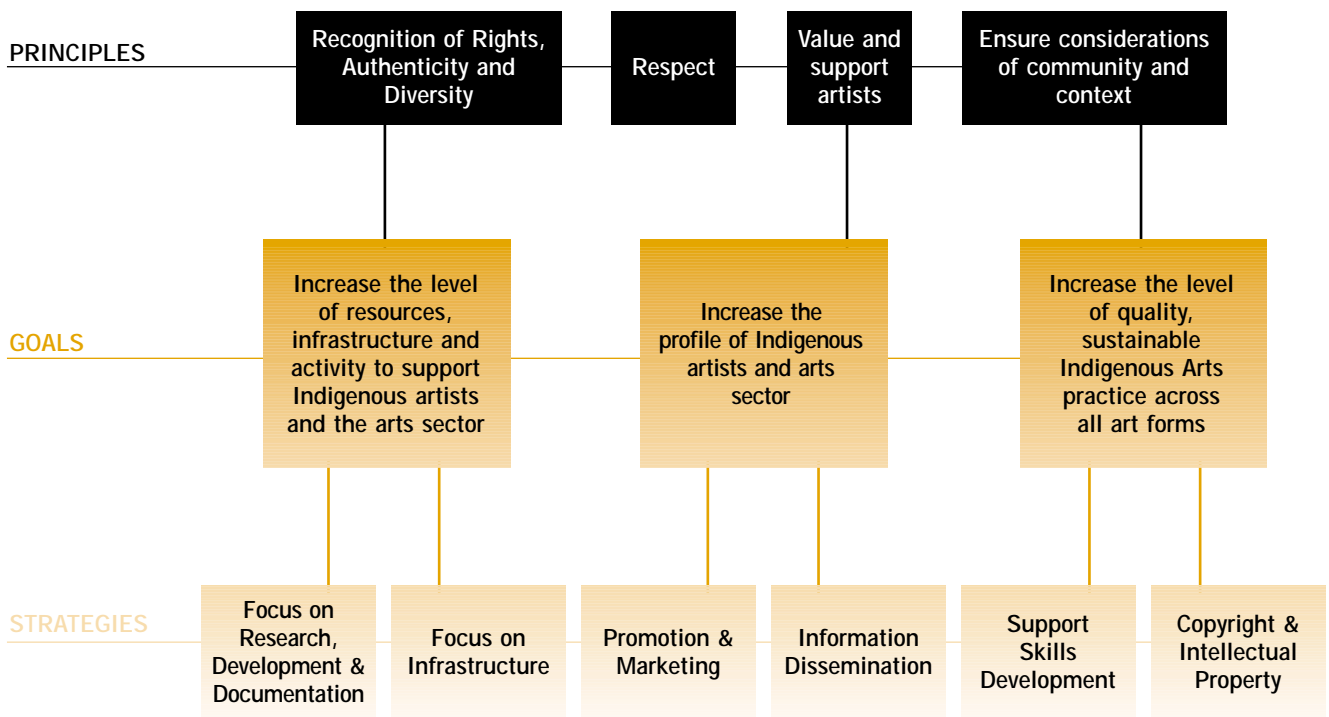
PRINCIPLES

Recognition of Rights, Authenticity and Diversity

Respect

Value and support artists

Ensure considerations of community and context

GOALS

Increase the level of resources, infrastructure and activity to support Indigenous artists and the arts sector

Increase the profile of Indigenous artists and arts sector

Increase the level of quality, sustainable Indigenous Arts practice across all art forms

STRATEGIES

Focus on Research, Development & Documentation

Focus on Infrastructure

Promotion & Marketing

Information Dissemination

Support Skills Development

Copyright & Intellectual Property